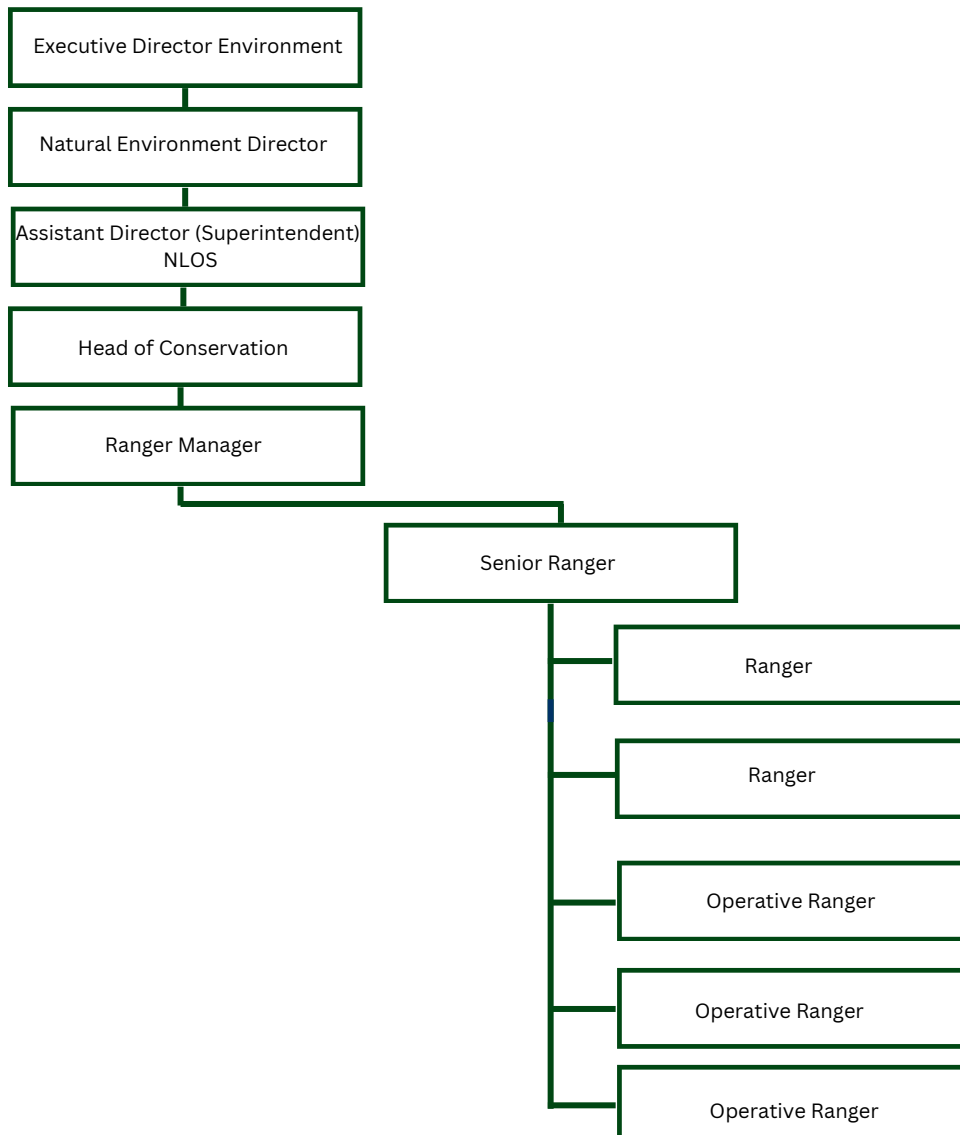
Executive Director Environment

Natural Environment Director

Assistant Director (Superintendent) NLOS

Head of Conservation

Ranger Manager

Senior Ranger

Ranger

Ranger

Operative Ranger

Operative Ranger

Operative Ranger